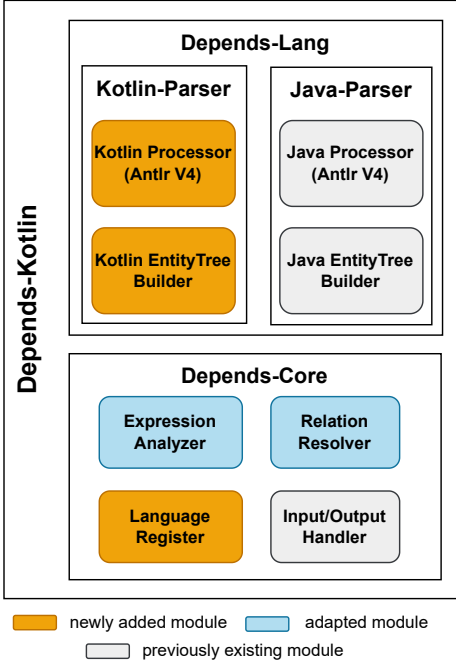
Depends-Kotlin

Depends-Lang

Kotlin-Parser

Kotlin Processor (Antlr V4)

Kotlin EntityTree Builder

Java-Parser

Java Processor (Antlr V4)

Java EntityTree Builder

Depends-Core

Expression Analyzer

Relation Resolver

Language Register

Input/Output Handler

newly added module

adapted module

previously existing module